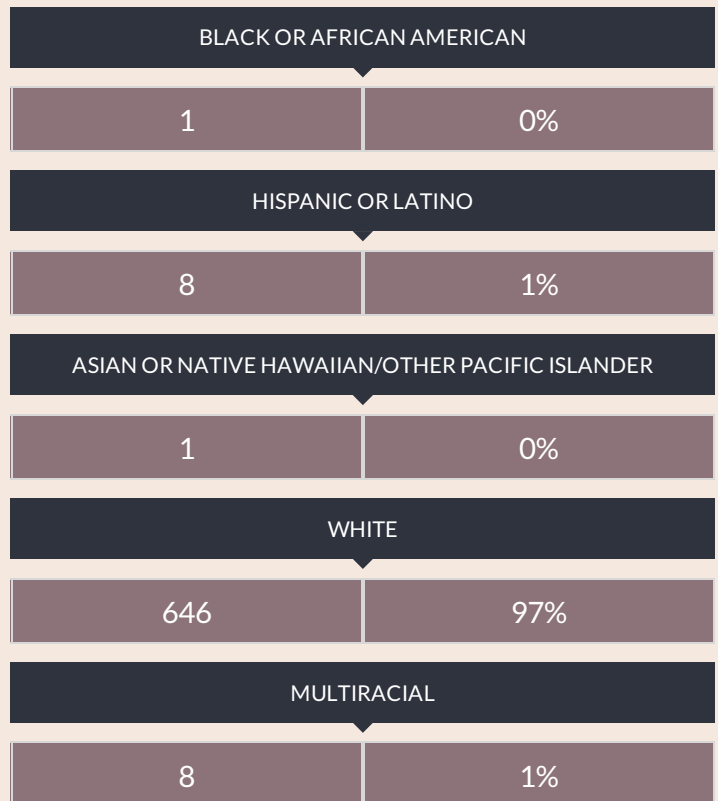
BLACK OR AFRICAN AMERICAN

| 1 | 0% |
|---|---|

HISPANIC OR LATINO

| 8 | 1% |
|---|---|

ASIAN OR NATIVE HAWAIIAN/OTHER PACIFIC ISLANDER

| 1 | 0% |
|---|---|

WHITE

| 646 | 97% |
|---|---|

MULTIRACIAL

| 8 | 1% |
|---|---|